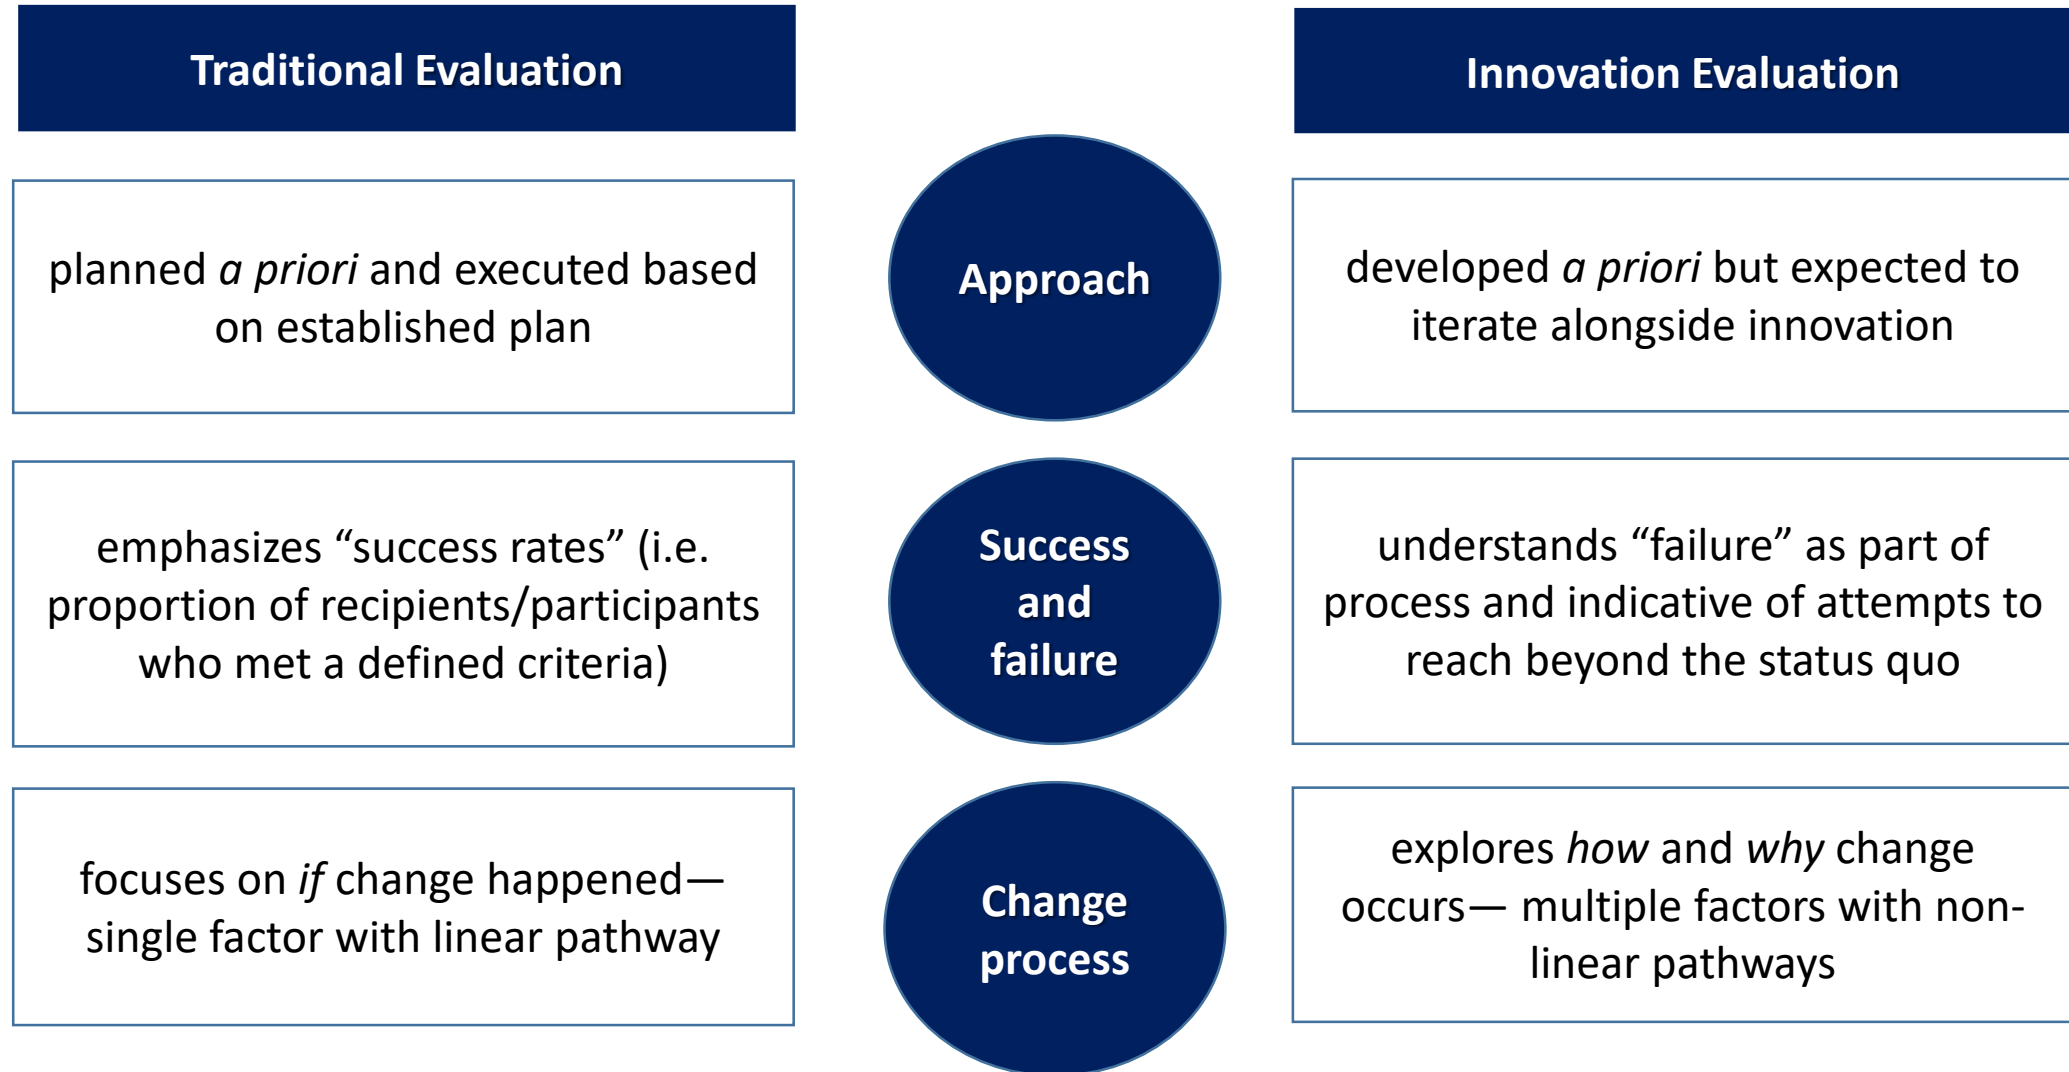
| Traditional Evaluation | | Innovation Evaluation |
|---|---|---|
| planned a priori and executed based on established plan | Approach | developed a priori but expected to iterate alongside innovation |
| emphasizes “success rates” (i.e. proportion of recipients/participants who met a defined criteria) | Success and failure | understands “failure” as part of process and indicative of attempts to reach beyond the status quo |
| focuses on if change happened—single factor with linear pathway | Change process | explores how and why change occurs— multiple factors with non-linear pathways |